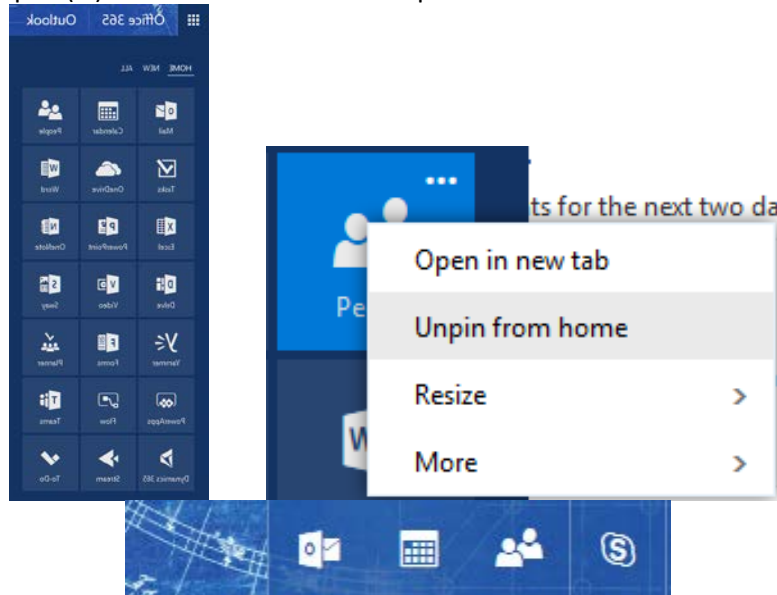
Outlook Office 365

HOME NEW ALL

Mail
Calendar
People
Tasks
OneDrive
Word
Excel
PowerPoint
OneNote
Drive
Video
Sway
Yammer
Forms
Planner
PowerApps
Flow
Teams
Dynamics 365
Stream
To-Do

Pe

ts for the next two da

Open in new tab
Unpin from home
Resize
More